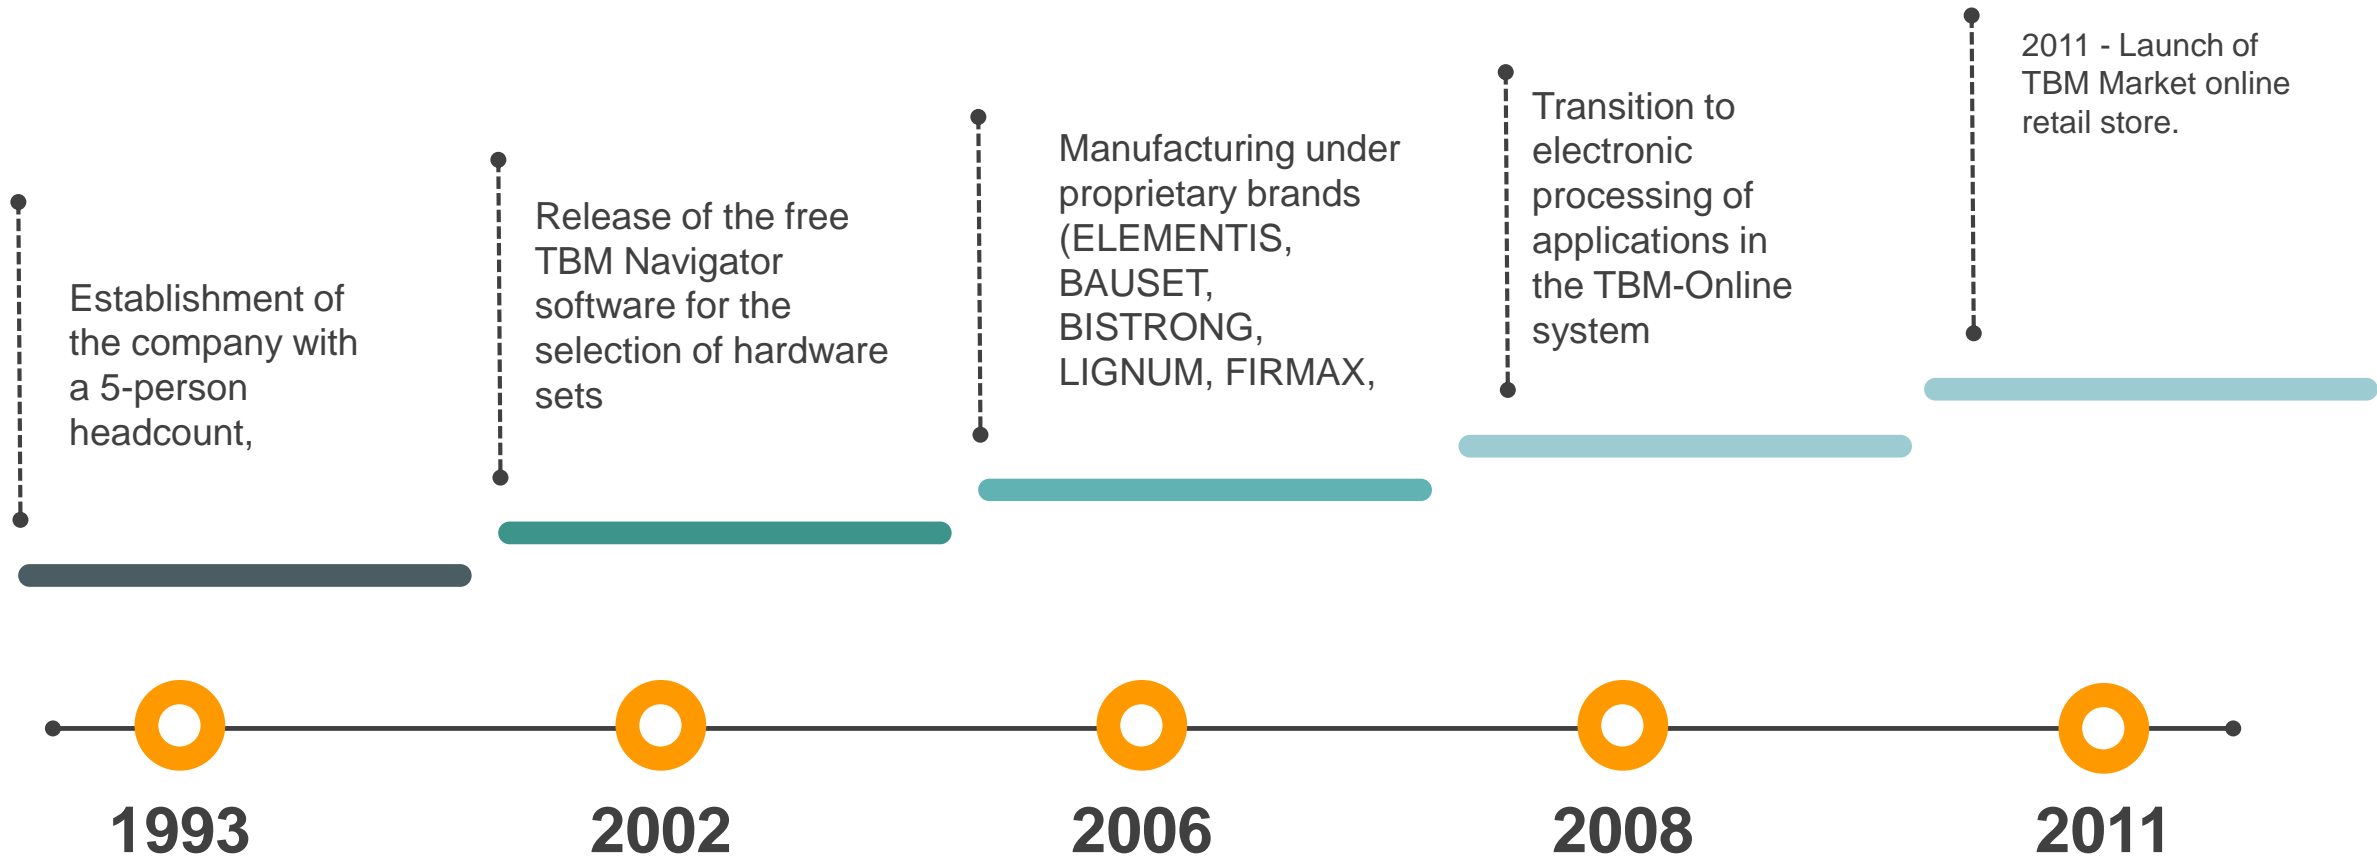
Establishment of the company with a 5-person headcount,

Release of the free TBM Navigator software for the selection of hardware sets

Manufacturing under proprietary brands (ELEMENTIS, BAUSET, BISTRONG, LIGNUM, FIRMAX,

Transition to electronic processing of applications in the TBM-Online system

2011 - Launch of TBM Market online retail store.

1993

2002

2006

2008

2011